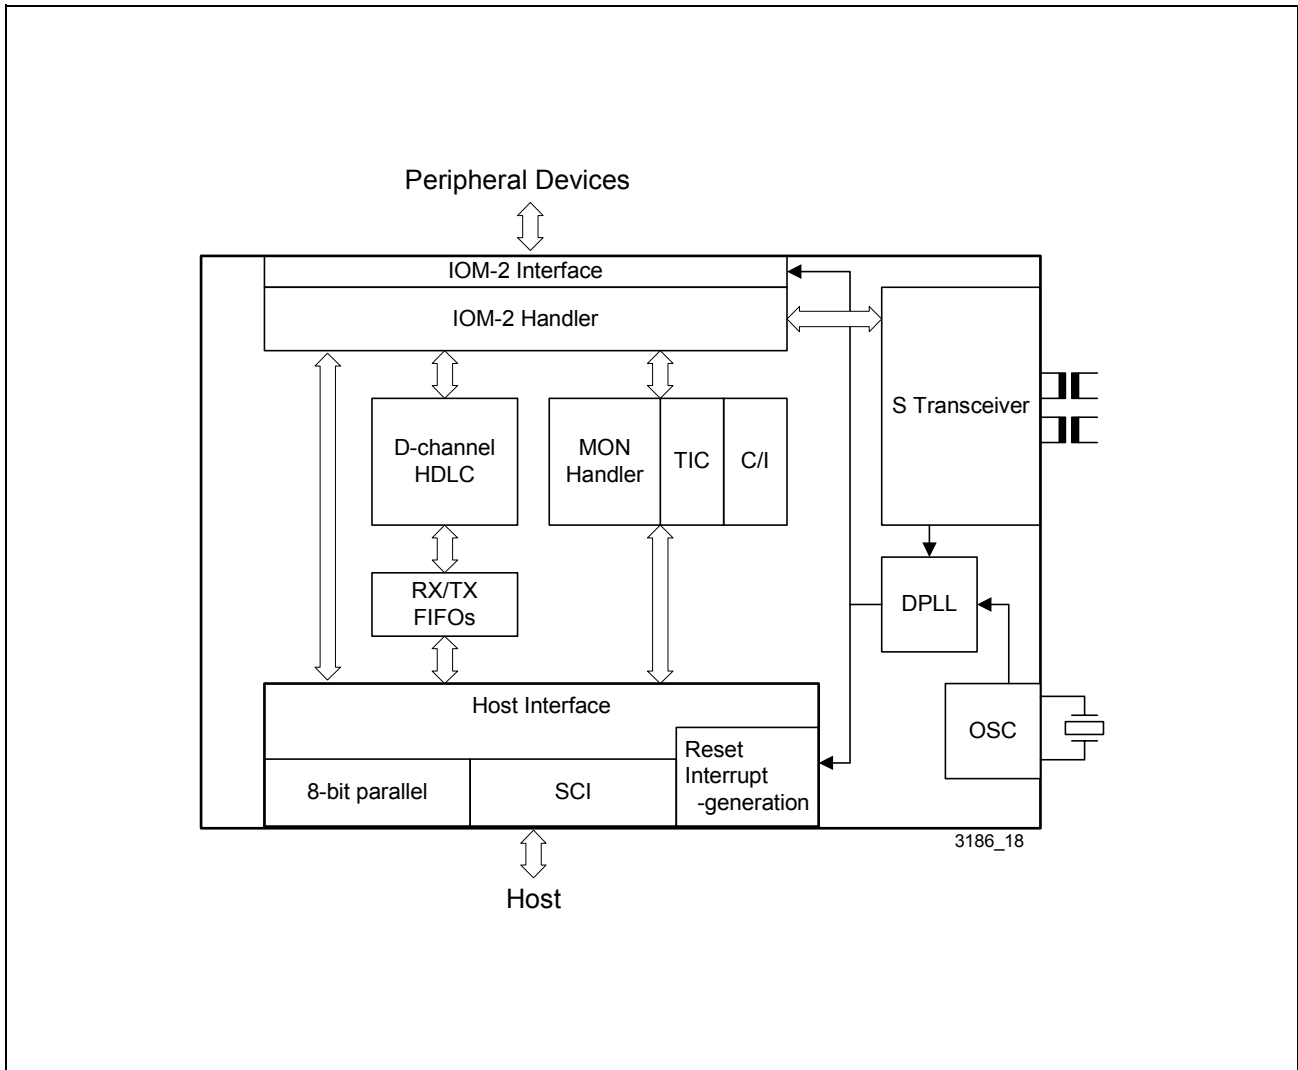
Peripheral Devices

IOM-2 Interface

IOM-2 Handler

S Transceiver

D-channel HDLC

MON Handler

TIC

C/I

RX/TX FIFOs

DPLL

Host Interface

OSC

Reset Interrupt -generation

8-bit parallel

SCI

3186_18

Host